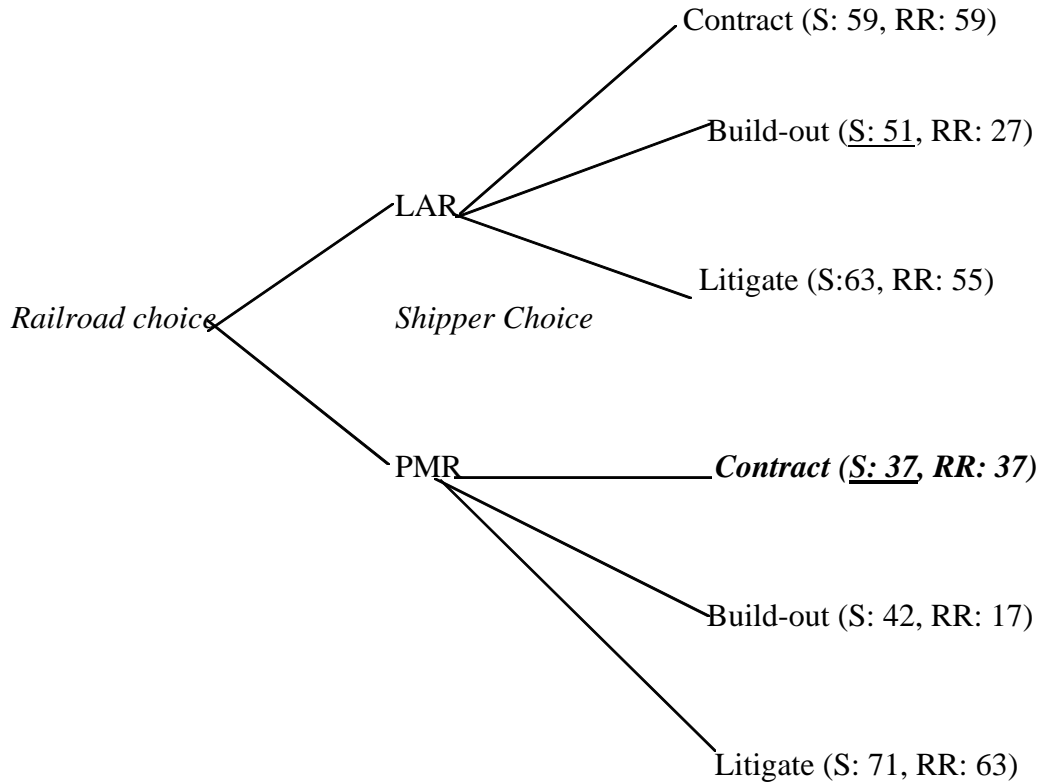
Contract (S: 59, RR: 59)

Build-out (S: 51, RR: 27)

LAR

Litigate (S:63, RR: 55)

*Railroad choice*

*Shipper Choice*

PMR

***Contract (S: 37, RR: 37)***

Build-out (S: 42, RR: 17)

Litigate (S: 71, RR: 63)